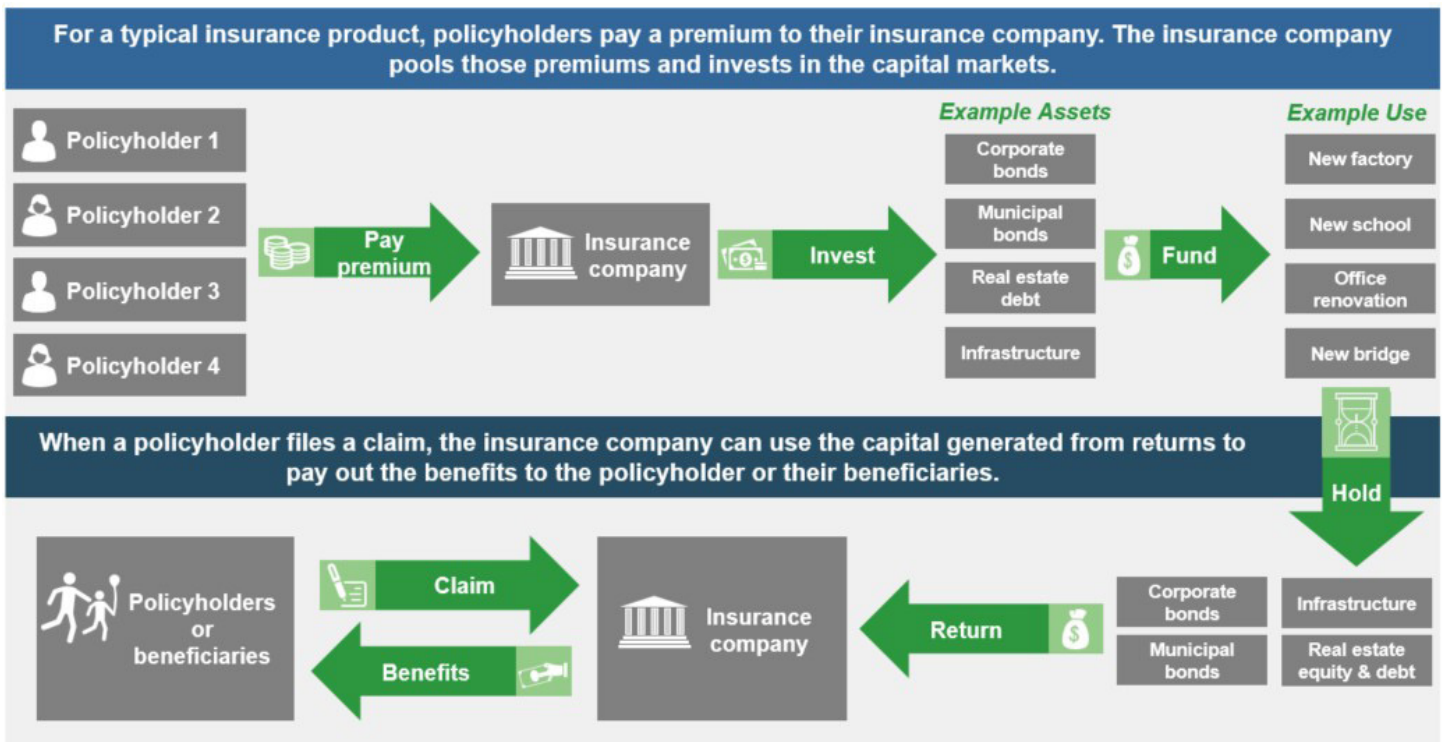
For a typical insurance product, policyholders pay a premium to their insurance company. The insurance company pools those premiums and invests in the capital markets.

Policyholder 1

Policyholder 2

Policyholder 3

Policyholder 4

Pay premium

Insurance company

Invest

Example Assets

Corporate bonds

Municipal bonds

Real estate debt

Infrastructure

Fund

Example Use

New factory

New school

Office renovation

New bridge

When a policyholder files a claim, the insurance company can use the capital generated from returns to pay out the benefits to the policyholder or their beneficiaries.

Hold

Policyholders or beneficiaries

Claim

Benefits

Insurance company

Return

Corporate bonds

Municipal bonds

Infrastructure

Real estate equity & debt